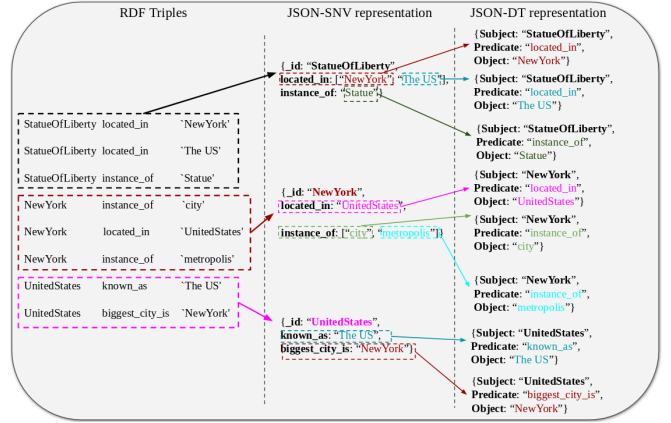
RDF Triples

JSON-SNV representation

JSON-DT representation

| | | |
|---|---|---|
| StatueOfLiberty | located_in | `NewYork' |
| StatueOfLiberty | located_in | `The US' |
| StatueOfLiberty | instance_of | `Statue' |

| | | |
|---|---|---|
| NewYork | instance_of | `city' |
| NewYork | located_in | `UnitedStates' |
| NewYork | instance_of | `metropolis' |

| | | |
|---|---|---|
| UnitedStates | known_as | `The US' |
| UnitedStates | biggest_city_is | `NewYork' |

{_id: "StatueOfLiberty",
located_in: ["NewYork", "The US"],
instance_of: "Statue"}

{_id: "NewYork",
located_in: "UnitedStates",
instance_of: ["city", "metropolis"]}

{_id: "UnitedStates",
known_as: "The US",
biggest_city_is: "NewYork"}

{Subject: "StatueOfLiberty", Predicate: "located_in", Object: "NewYork"}

{Subject: "StatueOfLiberty", Predicate: "located_in", Object: "The US"}

{Subject: "StatueOfLiberty", Predicate: "instance_of", Object: "Statue"}

{Subject: "NewYork", Predicate: "located_in", Object: "UnitedStates"}

{Subject: "NewYork", Predicate: "instance_of", Object: "city"}

{Subject: "NewYork", Predicate: "instance_of", Object: "metropolis"}

{Subject: "UnitedStates", Predicate: "known_as", Object: "The US"}

{Subject: "UnitedStates", Predicate: "biggest_city_is", Object: "NewYork"}